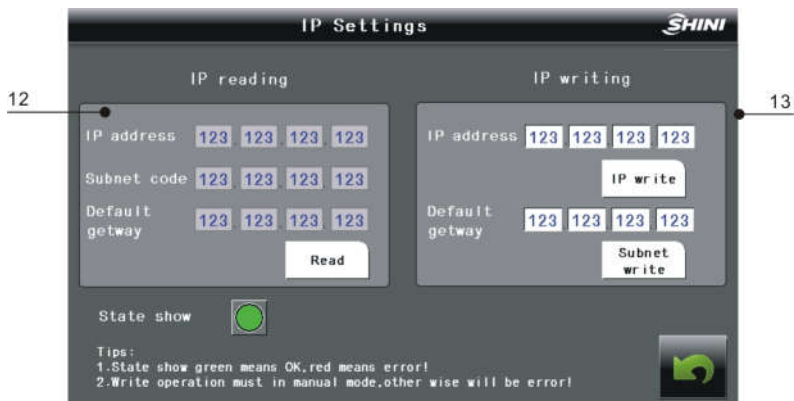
IP Settings

SHINI

12

13

IP reading

IP address 123 123 123 123

Subnet code 123 123 123 123

Default getway 123 123 123 123

Read

IP writing

IP address 123 123 123 123

IP write

Default getway 123 123 123 123

Subnet write

State show

Tips:
1.State show green means OK,red means error!
2.Write operation must in manual mode,other wise will be error!